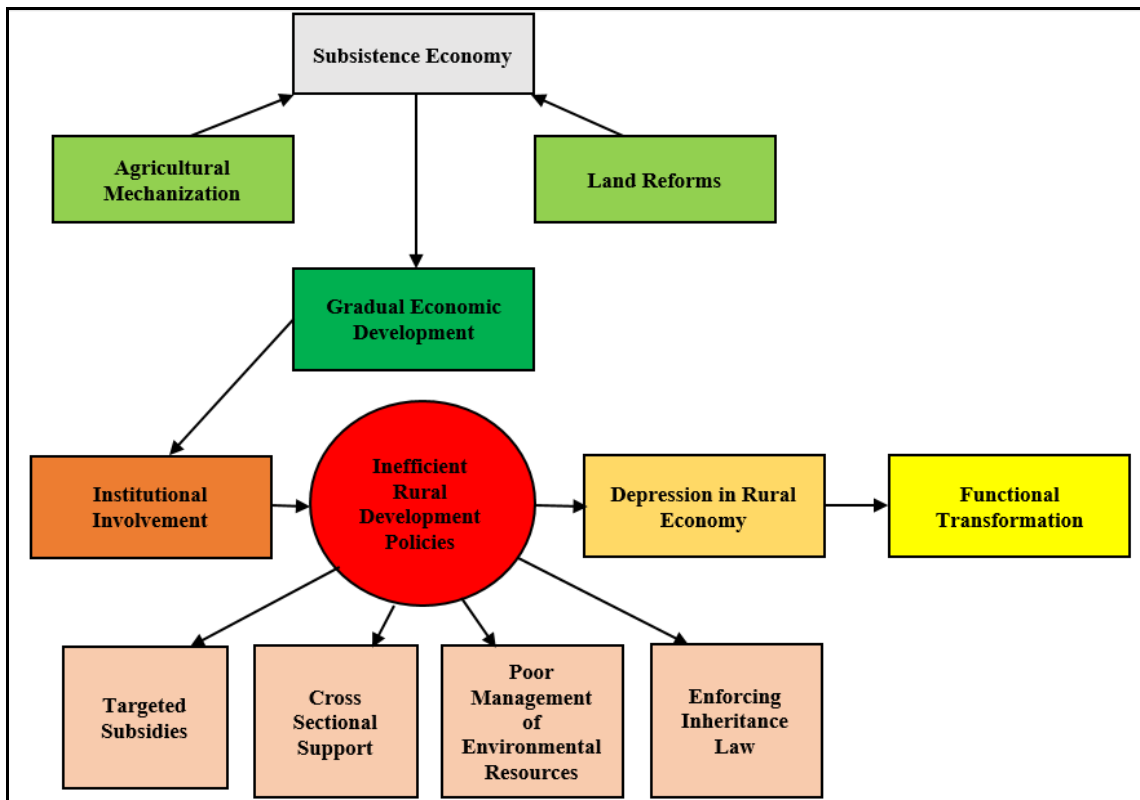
Subsistence Economy

Agricultural Mechanization

Land Reforms

Gradual Economic Development

Institutional Involvement

Inefficient Rural Development Policies

Depression in Rural Economy

Functional Transformation

Targeted Subsidies

Cross Sectional Support

Poor Management of Environmental Resources

Enforcing Inheritance Law